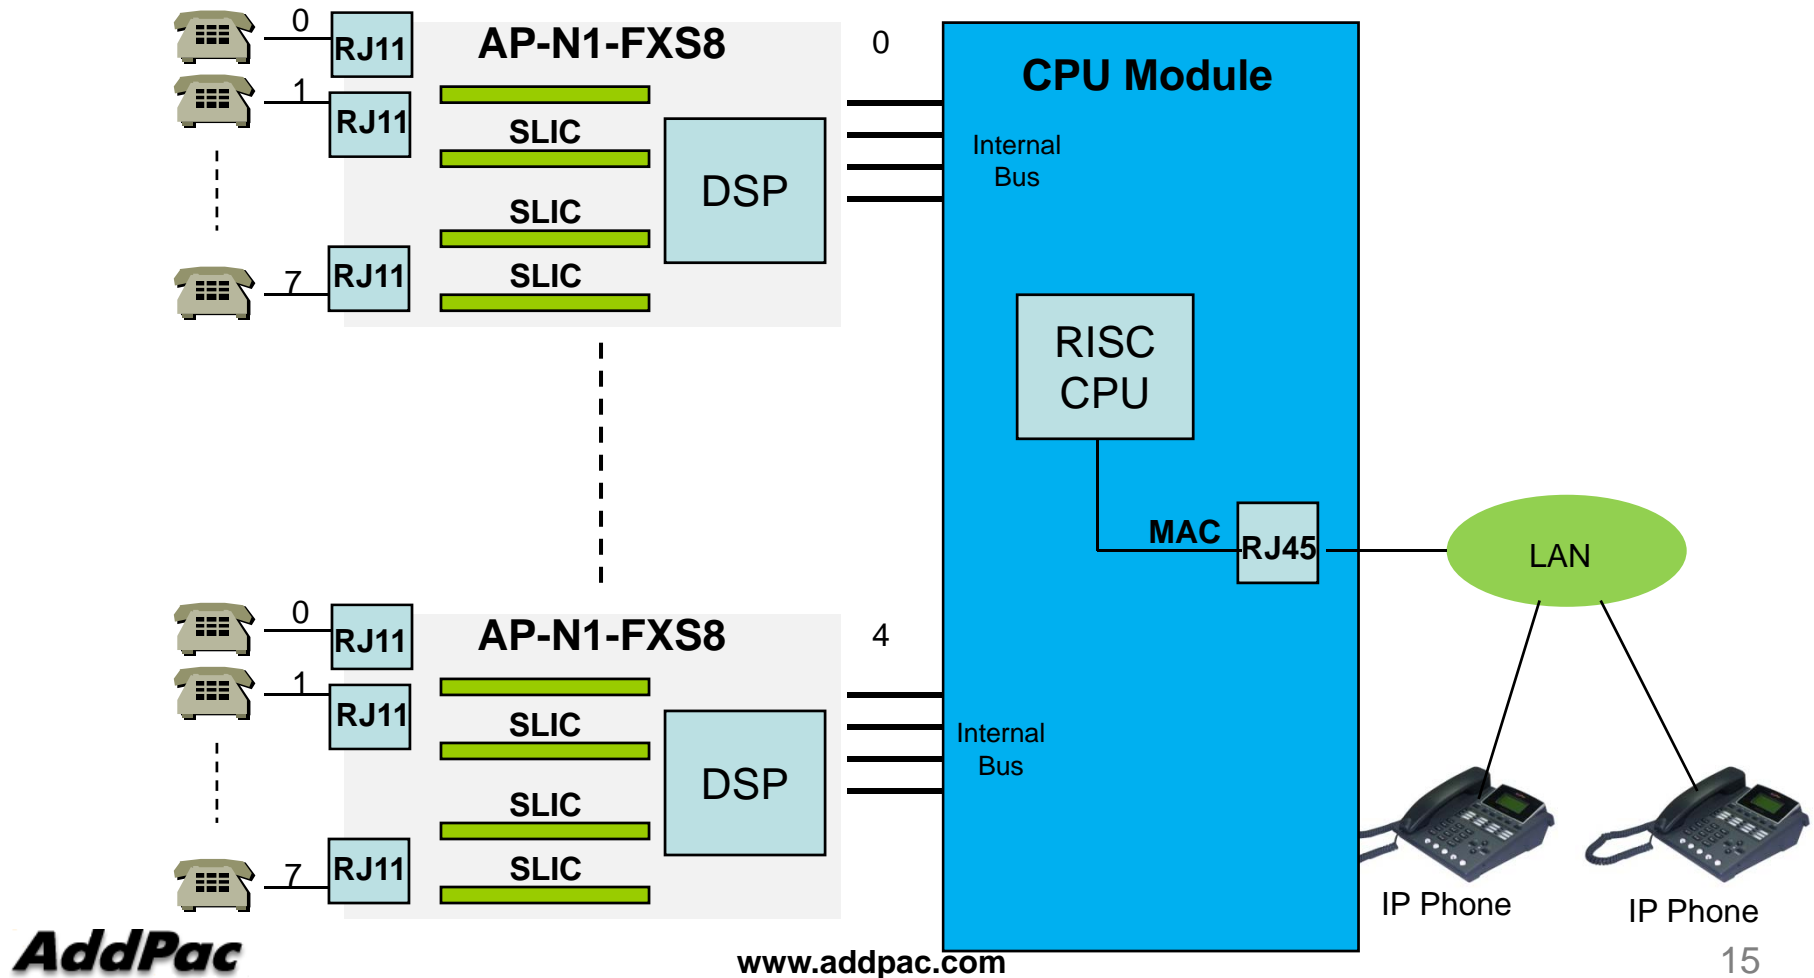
0
RJ11
AP-N1-FXS8
0
CPU Module
1
RJ11
SLIC
Internal Bus
DSP
SLIC
7
RJ11
SLIC

RISC CPU

MAC
RJ45
LAN

0
RJ11
AP-N1-FXS8
4
1
RJ11
SLIC
Internal Bus
DSP
SLIC
7
RJ11
SLIC

IP Phone
IP Phone

AddPac
www.addpac.com
15